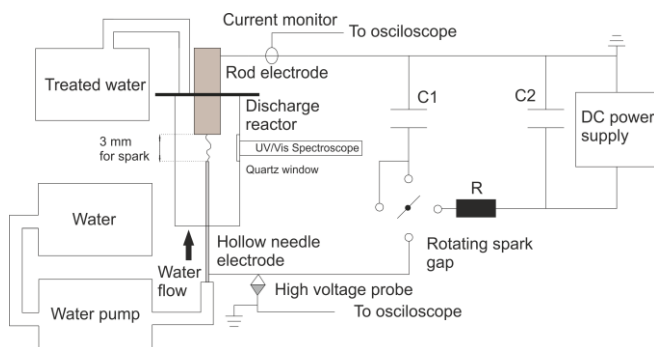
Current monitor
To osciloscope
Treated water
Rod electrode
Discharge reactor
C1
C2
DC power supply
3 mm for spark
UV/Vis Spectroscope
Quartz window
R
Water
Hollow needle electrode
Rotating spark gap
Water flow
High voltage probe
Water pump
To osciloscope